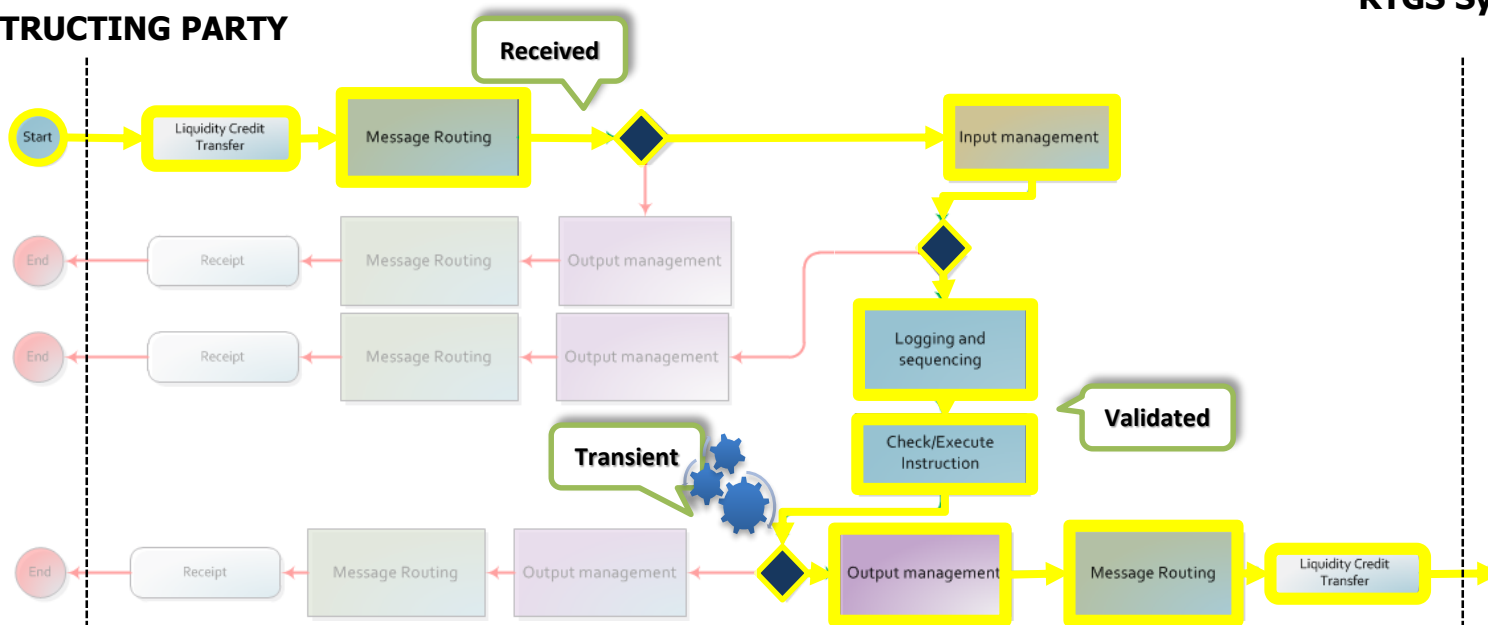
TRUCTING PARTY

RTGS Sy

Received

Start

Liquidity Credit Transfer

Message Routing

Input management

End

Receipt

Message Routing

Output management

End

Receipt

Message Routing

Output management

Logging and sequencing

Validated

Check/Execute Instruction

Transient

End

Receipt

Message Routing

Output management

Output management

Message Routing

Liquidity Credit Transfer